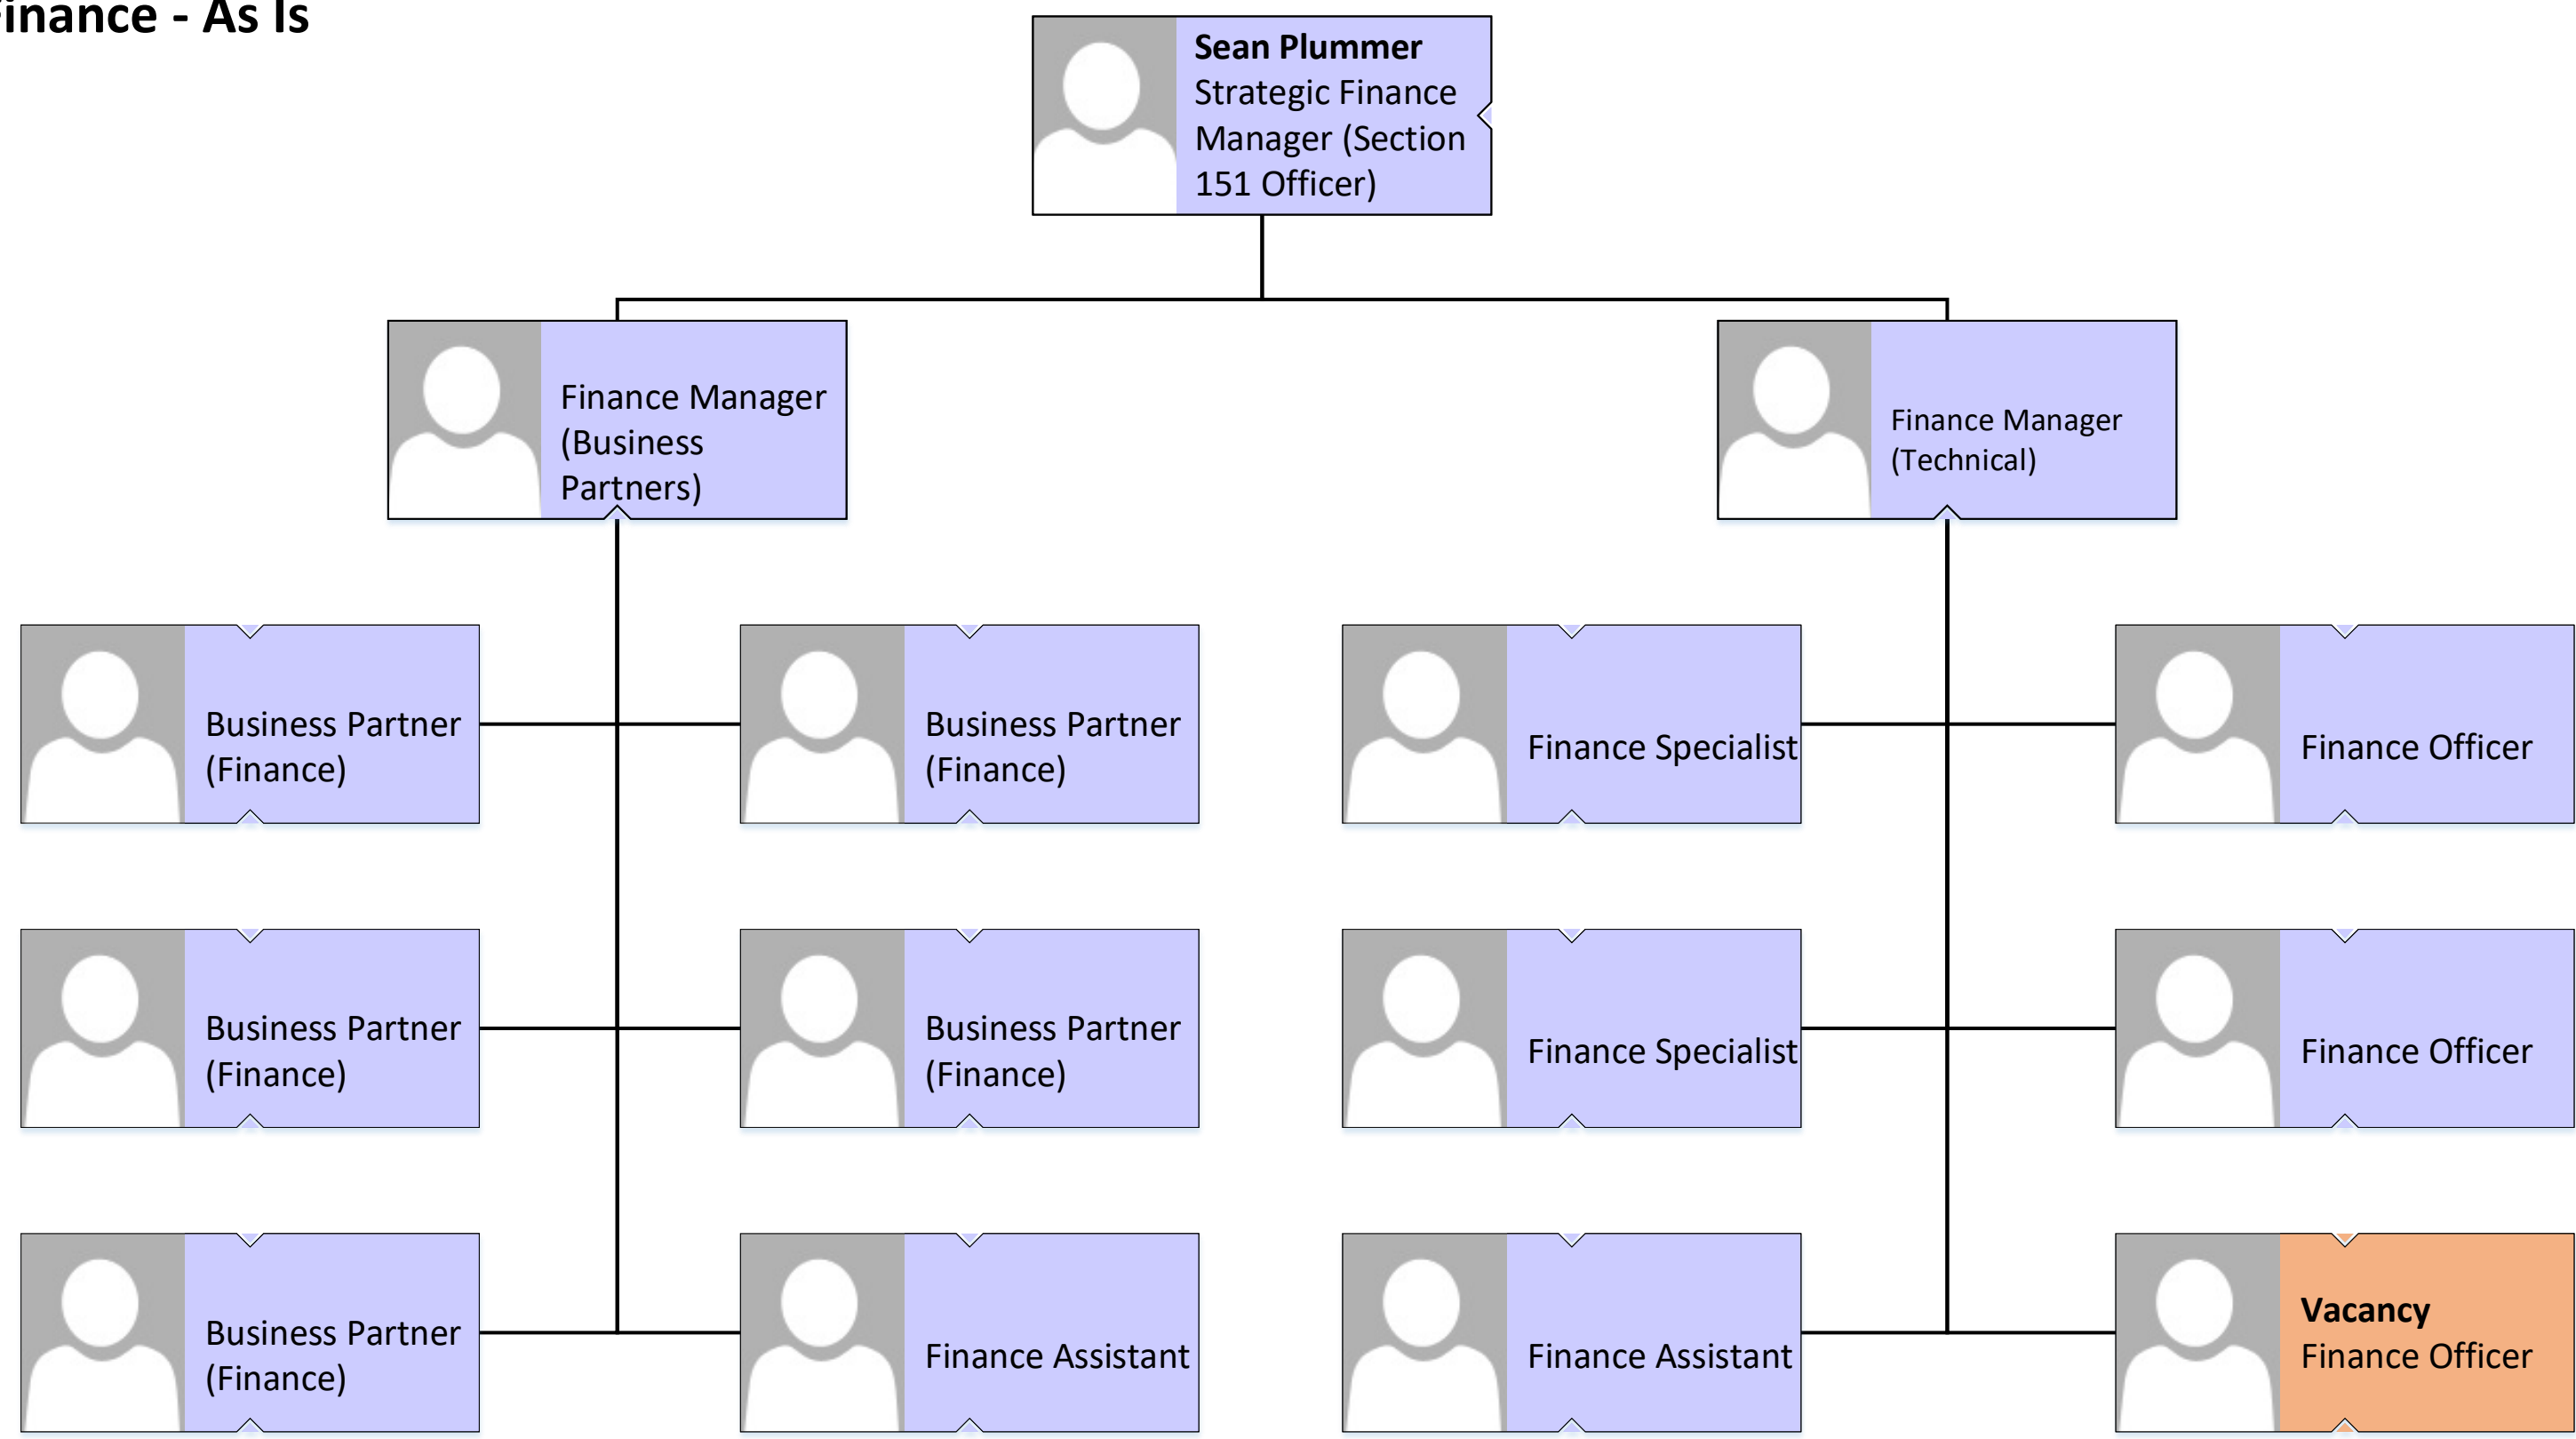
inance - As Is

**Sean Plummer**
Strategic Finance Manager (Section 151 Officer)

Finance Manager (Business Partners)

Finance Manager (Technical)

Business Partner (Finance)

Business Partner (Finance)

Finance Specialist

Finance Officer

Business Partner (Finance)

Business Partner (Finance)

Finance Specialist

Finance Officer

Business Partner (Finance)

Finance Assistant

Finance Assistant

**Vacancy**
Finance Officer